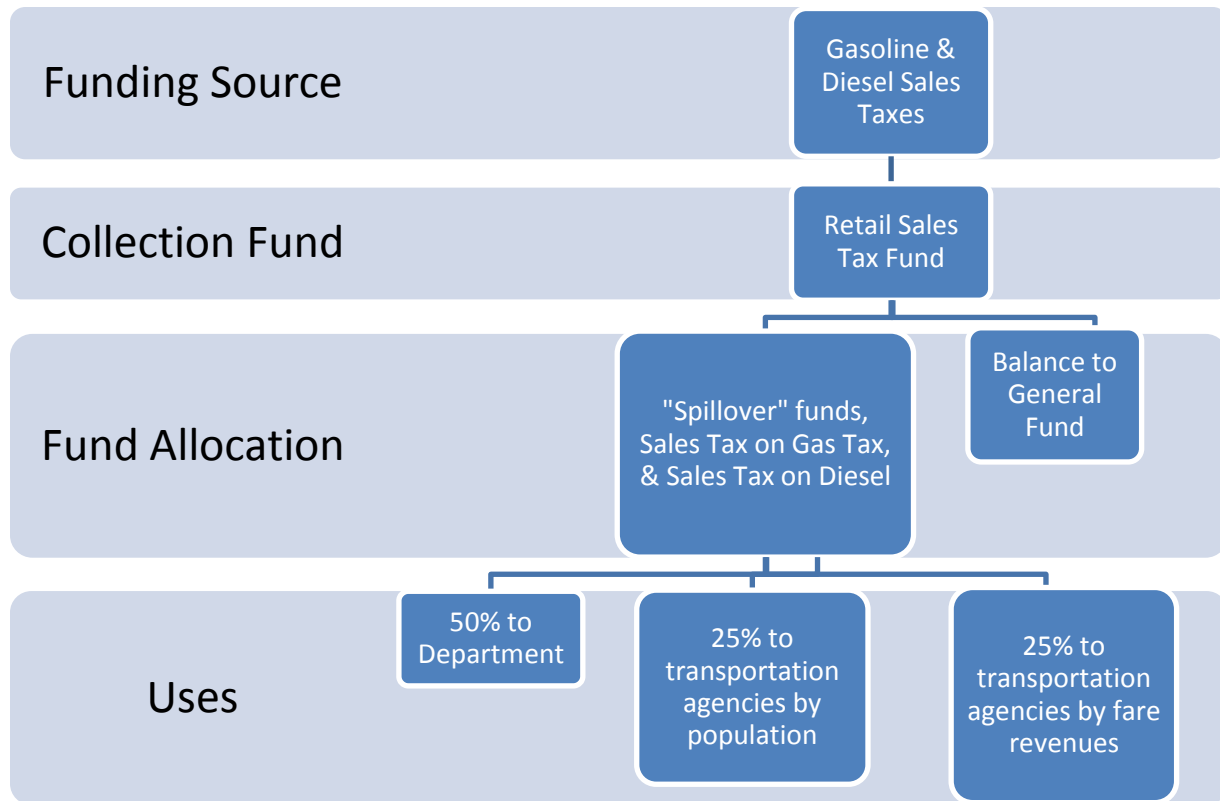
Funding Source

Gasoline & Diesel Sales Taxes

Collection Fund

Retail Sales Tax Fund

Fund Allocation

"Spillover" funds, Sales Tax on Gas Tax, & Sales Tax on Diesel

Balance to General Fund

Uses

50% to Department

25% to transportation agencies by population

25% to transportation agencies by fare revenues